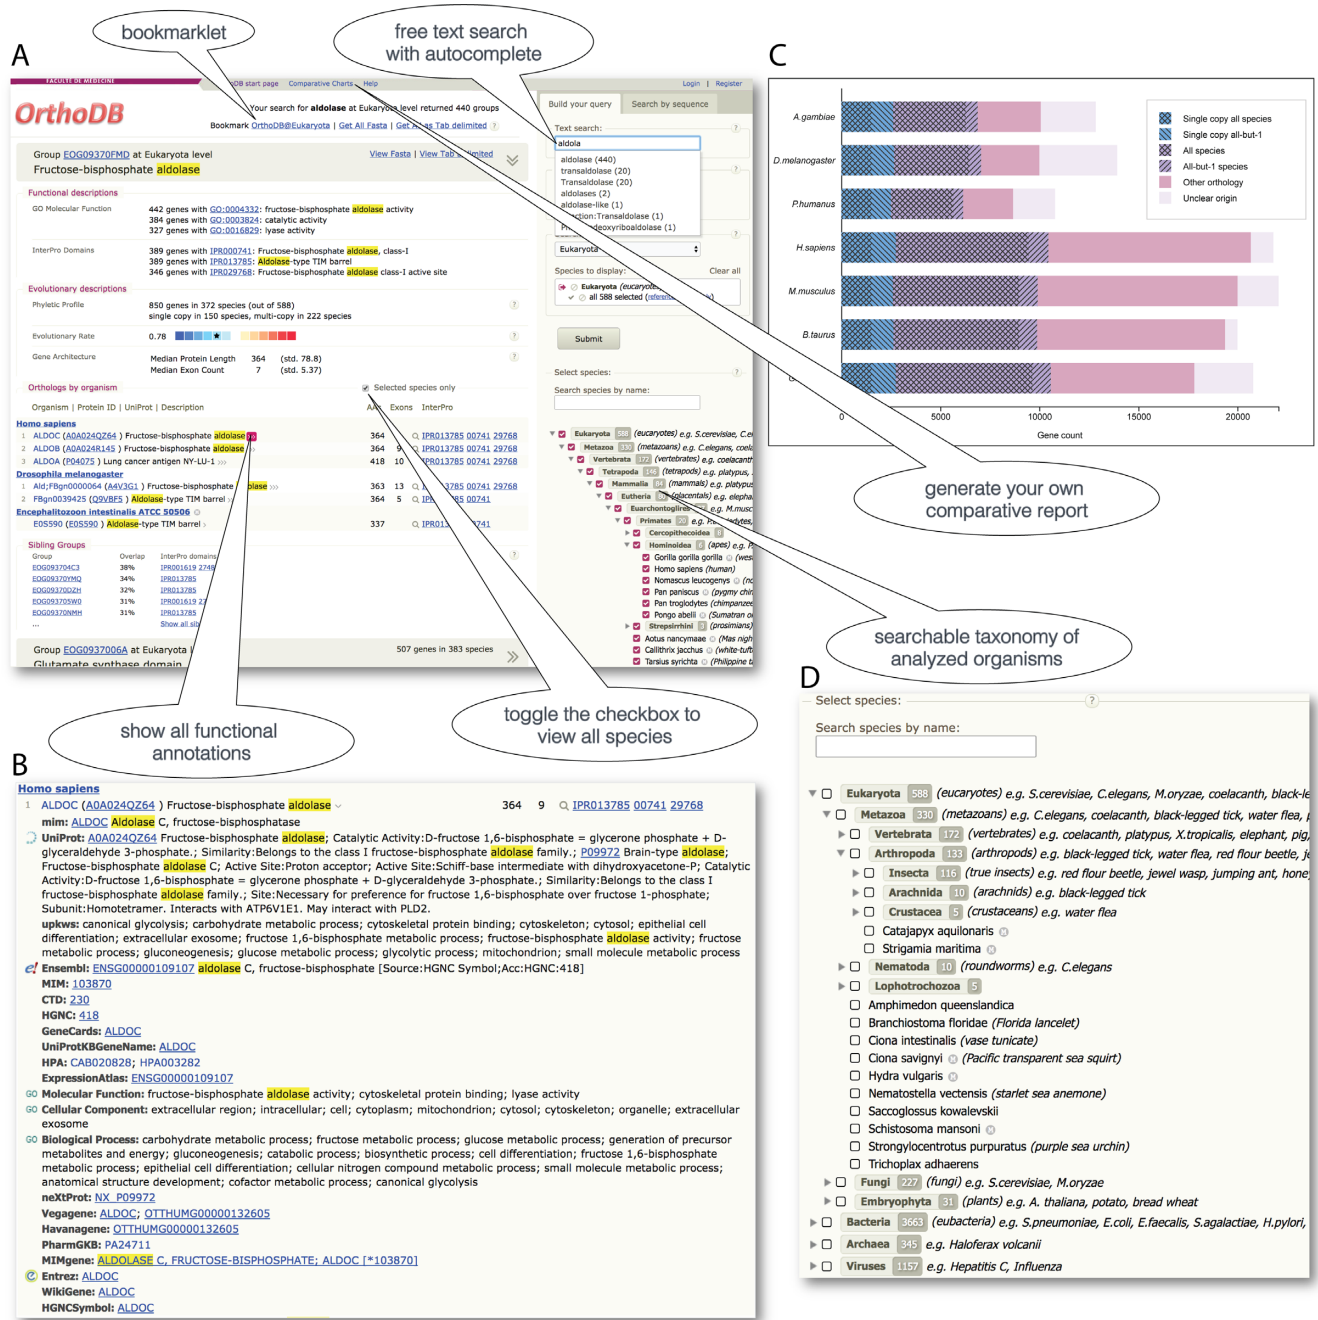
bookmarklet

free text search with autocomplete

A

C

FACULTE DE MEDECINE

OrthoDB

DB start page | Comparative Charts | Help

Login | Register

Your search for aldolase at Eukaryota level returned 440 groups

Bookmark OrthoDB@Eukaryota | Get All Fasta | Get As Tab delimited

Build your query | Search by sequence

Text search:

aldola

aldolase (440)
transaldolase (20)
Transaldolase (20)
aldolases (2)
aldolase-like (1)
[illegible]ction:Transaldolase (1)
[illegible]deoxyribosaldolase (1)

Group EOG09370FMD at Eukaryota level
Fructose-bisphosphate aldolase

View Fasta | View Tab delimited

Functional descriptions

GO Molecular Function
442 genes with GO:0004332: fructose-bisphosphate aldolase activity
384 genes with GO:0003824: catalytic activity
327 genes with GO:0016829: lyase activity

InterPro Domains
389 genes with IPR000741: Fructose-bisphosphate aldolase, class-I
389 genes with IPR013785: Aldolase-type TIM barrel
346 genes with IPR029768: Fructose-bisphosphate aldolase class-I active site

Evolutionary descriptions

Phyletic Profile
850 genes in 372 species (out of 588)
single copy in 150 species, multi-copy in 222 species

Evolutionary Rate 0.78

Gene Architecture
Median Protein Length 364 (std. 78.8)
Median Exon Count 7 (std. 5.37)

Orthologs by organism

Selected species only

Organism | Protein ID | UniProt | Description
AA Exons InterPro

Homo sapiens
1 ALDOC (A0A024QZ64 ) Fructose-bisphosphate aldolase 364 9 IPR013785 00741 29768
2 ALDOB (A0A024R145 ) Fructose-bisphosphate aldolase 364 9 IPR013785 00741 29768
3 ALDOA (P04075 ) Lung cancer antigen NY-LU-1 418 10 IPR013785 00741 29768

Drosophila melanogaster
1 Ald;FBgn0000064 (A4V3G1 ) Fructose-bisphosphate aldolase 363 13 IPR013785 00741 29768
2 FBgn0039425 (Q9VBF5 ) Aldolase-type TIM barrel 364 5 IPR013785 00741

Encephalitozoon intestinalis ATCC 50506
E0S590 (E0S590 ) Aldolase-type TIM barrel 337 IPR013785 00741

Sibling Groups
Group | Overlap | InterPro domains
EOG093704C3 38% IPR001619 2748
EOG09370YMQ 34% IPR013785
EOG09370DZH 32% IPR013785
EOG093705W0 31% IPR001619 27
EOG09370NMH 31% IPR013785
... Show all sib

Group EOG0937006A at Eukaryota level 507 genes in 383 species
Glutamate synthase domain

Eukaryota

Species to display: Clear all
Eukaryota (eucaryotes)
all 588 selected (reference)

Submit

Select species:

Search species by name:

Eukaryota 588 (eucaryotes) e.g. S.cerevisiae, C.el
Metazoa 330 (metazoans) e.g. C.elegans, coela
Vertebrata 172 (vertebrates) e.g. coelacanth
Tetrapoda 146 (tetrapods) e.g. platypus,
Mammalia 84 (mammals) e.g. platypu
Eutheria (placentals) e.g. elepha
Euarchontoglires e.g. M.musc
Primates e.g. P.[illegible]
Cercopithecoidea
Hominoidea (apes) e.g. P
Gorilla gorilla gorilla (wes
Homo sapiens (human)
Nomascus leucogenys (nc
Pan paniscus (pygmy chi
Pan troglodytes (chimpanze
Pongo abelii (Sumatran o
Strepsirrhini (prosimians)
Aotus nancymaae (Mas nigh
Callithrix jacchus (white-tuft
Tarsius syrichta (Philippine t

A.gambiae
D.melanogaster
P.humanus
H.sapiens
M.musculus
B.taurus

0 5000 10000 15000 20000
Gene count

Single copy all species
Single copy all-but-1
All species
All-but-1 species
Other orthology
Unclear origin

generate your own comparative report

searchable taxonomy of analyzed organisms

show all functional annotations

toggle the checkbox to view all species

B

D

Homo sapiens
1 ALDOC (A0A024QZ64 ) Fructose-bisphosphate aldolase 364 9 IPR013785 00741 29768
mim: ALDOC Aldolase C, fructose-bisphosphatase
UniProt: A0A024QZ64 Fructose-bisphosphate aldolase; Catalytic Activity:D-fructose 1,6-bisphosphate = glycerone phosphate + D-glyceraldehyde 3-phosphate.; Similarity:Belongs to the class I fructose-bisphosphate aldolase family.; P09972 Brain-type aldolase; Fructose-bisphosphate aldolase C; Active Site:Proton acceptor; Active Site:Schiff-base intermediate with dihydroxyacetone-P; Catalytic Activity:D-fructose 1,6-bisphosphate = glycerone phosphate + D-glyceraldehyde 3-phosphate.; Similarity:Belongs to the class I fructose-bisphosphate aldolase family.; Site:Necessary for preference for fructose 1,6-bisphosphate over fructose 1-phosphate; Subunit:Homotetramer. Interacts with ATP6V1E1. May interact with PLD2.
upkws: canonical glycolysis; carbohydrate metabolic process; cytoskeletal protein binding; cytoskeleton; cytosol; epithelial cell differentiation; extracellular exosome; fructose 1,6-bisphosphate metabolic process; fructose-bisphosphate aldolase activity; fructose metabolic process; gluconeogenesis; glucose metabolic process; glycolytic process; multi-organism metabolic process
Ensembl: ENSG00000109107 aldolase C, fructose-bisphosphate [Source:HGNC Symbol;Acc:HGNC:418]
MIM: 103870
CTD: 230
HGNC: 418
GeneCards: ALDOC
UniProtKBGeneName: ALDOC
HPA: CAB020828; HPA003282
ExpressionAtlas: ENSG00000109107
GO Molecular Function: fructose-bisphosphate aldolase activity; cytoskeletal protein binding; lyase activity
GO Cellular Component: extracellular region; intracellular; cell; cytoplasm; mitochondrion; cytosol; cytoskeleton; organelle; extracellular exosome
GO Biological Process: carbohydrate metabolic process; fructose metabolic process; glucose metabolic process; generation of precursor metabolites and energy; gluconeogenesis; catabolic process; biosynthetic process; cell differentiation; fructose 1,6-bisphosphate metabolic process; epithelial cell differentiation; cellular nitrogen compound metabolic process; small molecule metabolic process; anatomical structure development; cofactor metabolic process; canonical glycolysis
neXtProt: NX_P09972
Vegagene: ALDOC; OTTHUMG00000132605
Havanagene: OTTHUMG00000132605
PharmGKB: PA24711
MIMgene: ALDOLASE C, FRUCTOSE-BISPHOSPHATE; ALDOC [*103870]
Entrez: ALDOC
WikiGene: ALDOC
HGNCSymbol: ALDOC

Select species:

Search species by name:

Eukaryota 588 (eucaryotes) e.g. S.cerevisiae, C.elegans, M.oryzae, coelacanth, black-le
Metazoa 330 (metazoans) e.g. C.elegans, black-legged tick, water flea, p
Vertebrata 172 (vertebrates) e.g. coelacanth, platypus, X.tropicalis, elephant, pig,
Arthropoda 133 (arthropods) e.g. black-legged tick, water flea, red flour beetle,
Insecta 116 (true insects) e.g. red flour beetle, jewel wasp, jumping ant, hone
Arachnida 10 (arachnids) e.g. black-legged tick
Crustacea 5 (crustaceans) e.g. water flea
Catajapyx aquilonaris
Strigamia maritima
Nematoda 10 (roundworms) e.g. C.elegans
Lophotrochozoa 5
Amphimedon queenslandica
Branchiostoma floridae (Florida lancelet)
Ciona intestinalis (vase tunicate)
Ciona savignyi (Pacific transparent sea squirt)
Hydra vulgaris
Nematostella vectensis (starlet sea anemone)
Saccoglossus kowalevskii
Schistosoma mansoni
Strongylocentrotus purpuratus (purple sea urchin)
Trichoplax adhaerens
Fungi 227 (fungi) e.g. S.cerevisiae, M.oryzae
Embryophyta 31 (plants) e.g. A. thaliana, potato, bread wheat
Bacteria 3663 (eubacteria) e.g. S.pneumoniae, E.coli, E.faecalis, S.agalactiae, H.pylori,
Archaea 345 e.g. Haloferax volcanii
Viruses 1157 e.g. Hepatitis C, Influenza